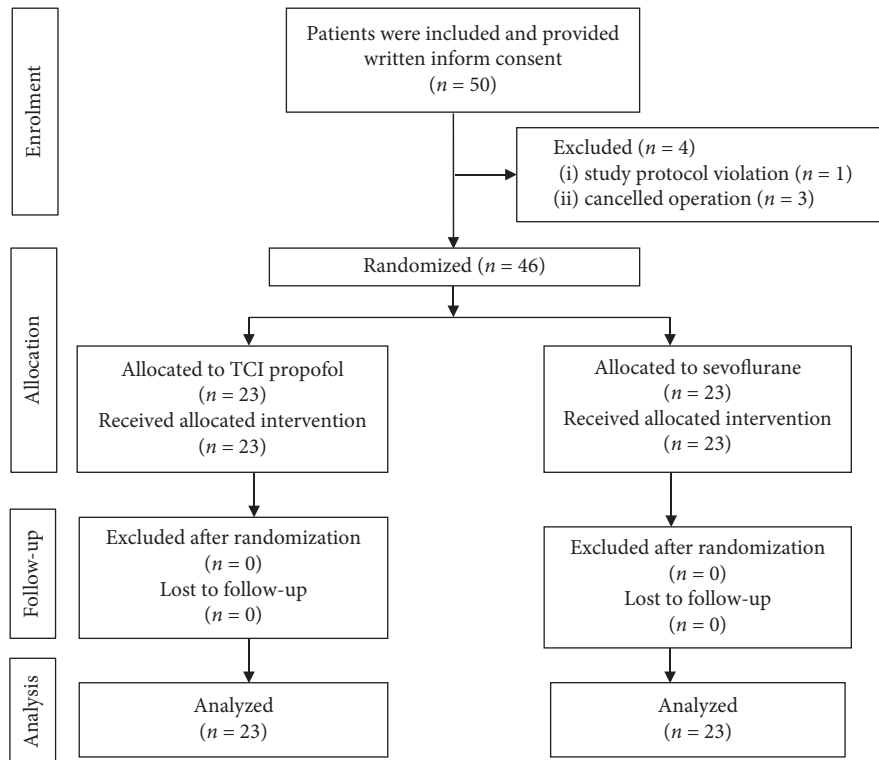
Enrolment

Patients were included and provided written inform consent
($n = 50$)

Excluded ($n = 4$)
(i) study protocol violation ($n = 1$)
(ii) cancelled operation ($n = 3$)

Randomized ($n = 46$)

Allocation

Allocated to TCI propofol
($n = 23$)
Received allocated intervention
($n = 23$)

Allocated to sevoflurane
($n = 23$)
Received allocated intervention
($n = 23$)

Follow-up

Excluded after randomization
($n = 0$)
Lost to follow-up
($n = 0$)

Excluded after randomization
($n = 0$)
Lost to follow-up
($n = 0$)

Analysis

Analyzed
($n = 23$)

Analyzed
($n = 23$)